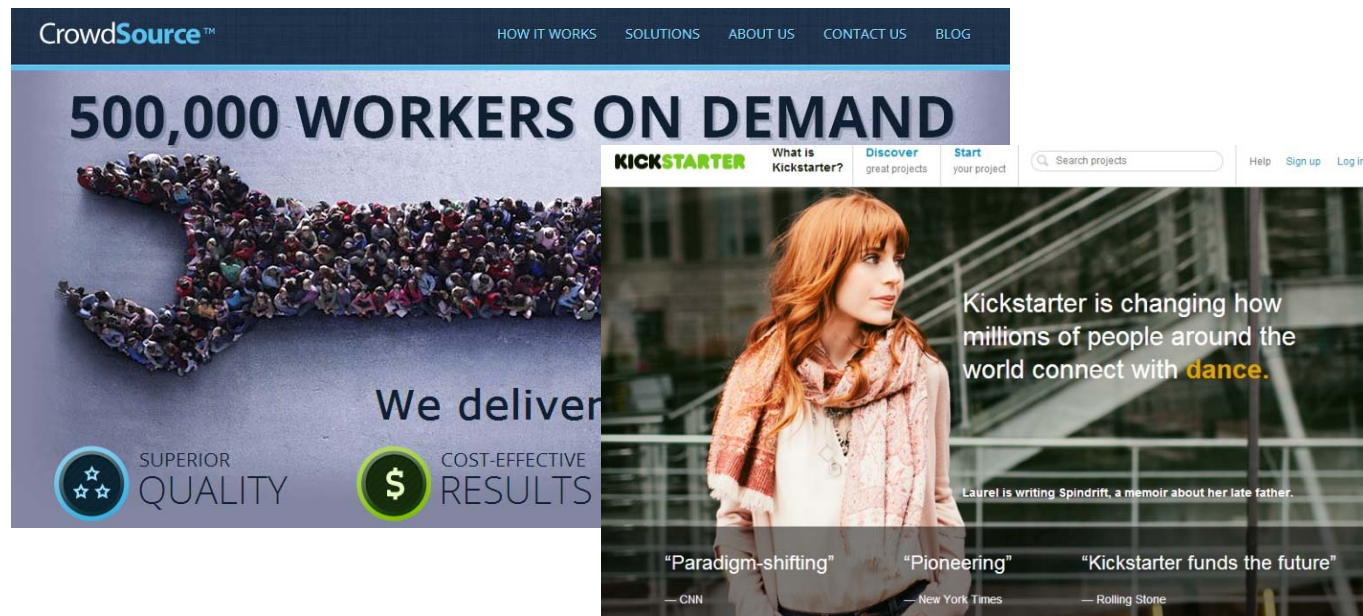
CrowdSource™

HOW IT WORKS SOLUTIONS ABOUT US CONTACT US BLOG

500,000 WORKERS ON DEMAND

We deliver

SUPERIOR QUALITY

$

COST-EFFECTIVE RESULTS

KICKSTARTER What is Kickstarter? Discover great projects Start your project Search projects Help Sign up Log in

Kickstarter is changing how millions of people around the world connect with dance.

Laurel is writing Spindrift, a memoir about her late father.

"Paradigm-shifting" — CNN

"Pioneering" — New York Times

"Kickstarter funds the future" — Rolling Stone